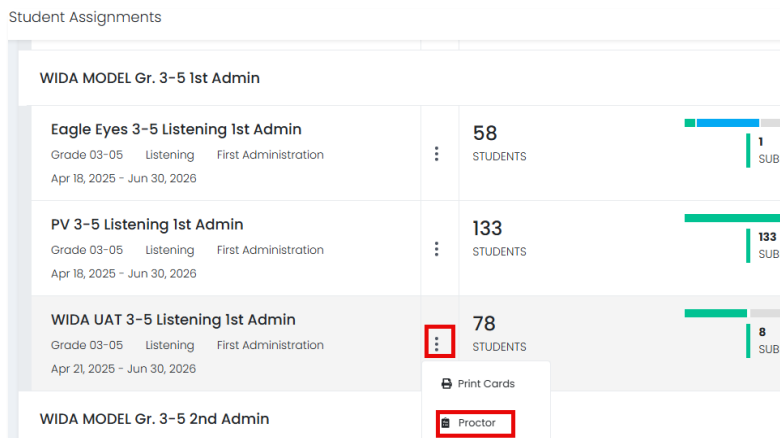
Student Assignments

WIDA MODEL Gr. 3-5 1st Admin

Eagle Eyes 3-5 Listening 1st Admin
Grade 03-05 Listening First Administration
Apr 18, 2025 - Jun 30, 2026

58
STUDENTS

1
SUB

PV 3-5 Listening 1st Admin
Grade 03-05 Listening First Administration
Apr 18, 2025 - Jun 30, 2026

133
STUDENTS

133
SUB

WIDA UAT 3-5 Listening 1st Admin
Grade 03-05 Listening First Administration
Apr 21, 2025 - Jun 30, 2026

78
STUDENTS

8
SUB

Print Cards

Proctor

WIDA MODEL Gr. 3-5 2nd Admin